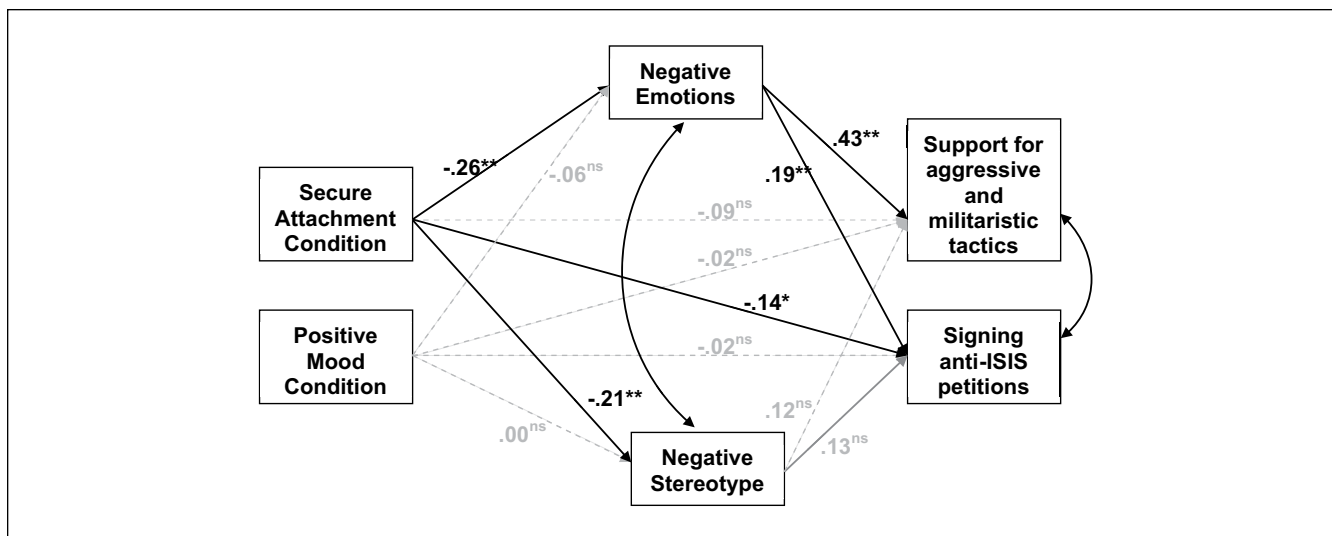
Negative Emotions

-.26**

-.06$^{ns}$

.43**

.19**

Support for aggressive and militaristic tactics

Secure Attachment Condition

-.09$^{ns}$

-.02$^{ns}$

-.14*

Positive Mood Condition

-.02$^{ns}$

Signing anti-ISIS petitions

-.21**

.12$^{ns}$

.00$^{ns}$

.13$^{ns}$

Negative Stereotype